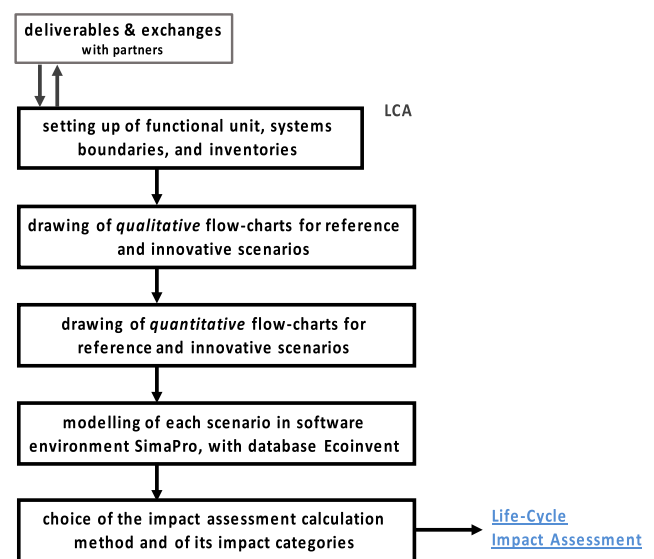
deliverables & exchanges
with partners

LCA

setting up of functional unit, systems boundaries, and inventories

drawing of *qualitative* flow-charts for reference and innovative scenarios

drawing of *quantitative* flow-charts for reference and innovative scenarios

modelling of each scenario in software environment SimaPro, with database Ecoinvent

choice of the impact assessment calculation method and of its impact categories

Life-Cycle Impact Assessment